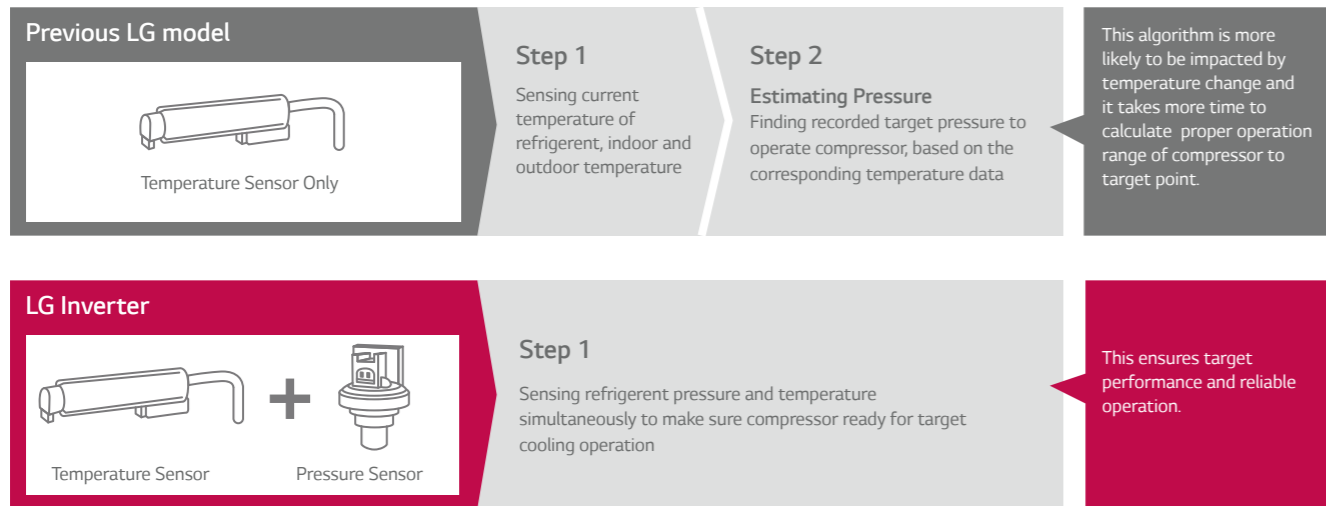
Previous LG model

Temperature Sensor Only

Step 1

Sensing current temperature of refrigerent, indoor and outdoor temperature

Step 2

Estimating Pressure

Finding recorded target pressure to operate compressor, based on the corresponding temperature data

This algorithm is more likely to be impacted by temperature change and it takes more time to calculate proper operation range of compressor to target point.

LG Inverter

Temperature Sensor

+

Pressure Sensor

Step 1

Sensing refrigerent pressure and temperature simultaneously to make sure compressor ready for target cooling operation

This ensures target performance and reliable operation.